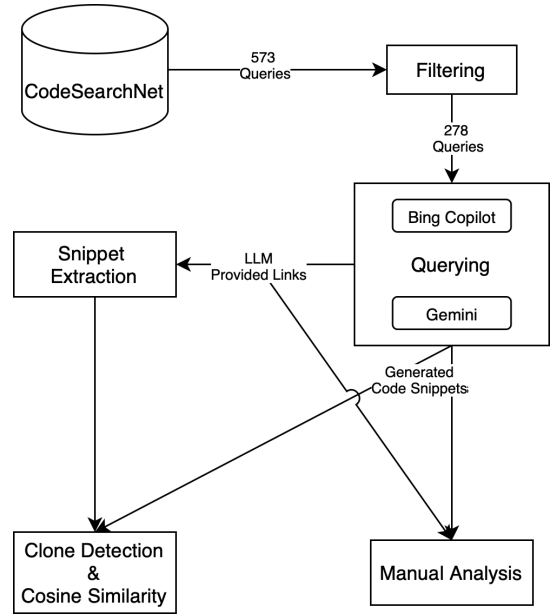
CodeSearchNet

573
Queries

Filtering

278
Queries

Bing Copilot

Querying

Gemini

Snippet Extraction

LLM
Provided Links

Generated
Code Snippets

Clone Detection
&
Cosine Similarity

Manual Analysis